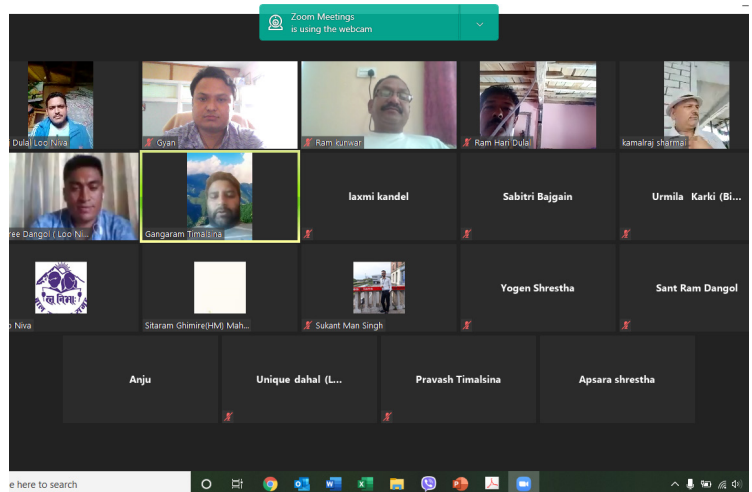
Zoom Meetings
is using the webcam

Dulal Loo Niva
Gyan
Ram kunwar
Ram Hari Dula
kamalraj sharmai

ree Dangol ( Loo Ni...
Gangaram Timalsina
laxmi kandel
Sabitri Bajgain
Urmila Karki (Bi...

o Niva
Sitaram Ghimire(HM) Mah...
Sukant Man Singh
Yogen Shrestha
Sant Ram Dangol

Anju
Unique dahal (L...
Pravash Timalsina
Apsara shrestha

e here to search